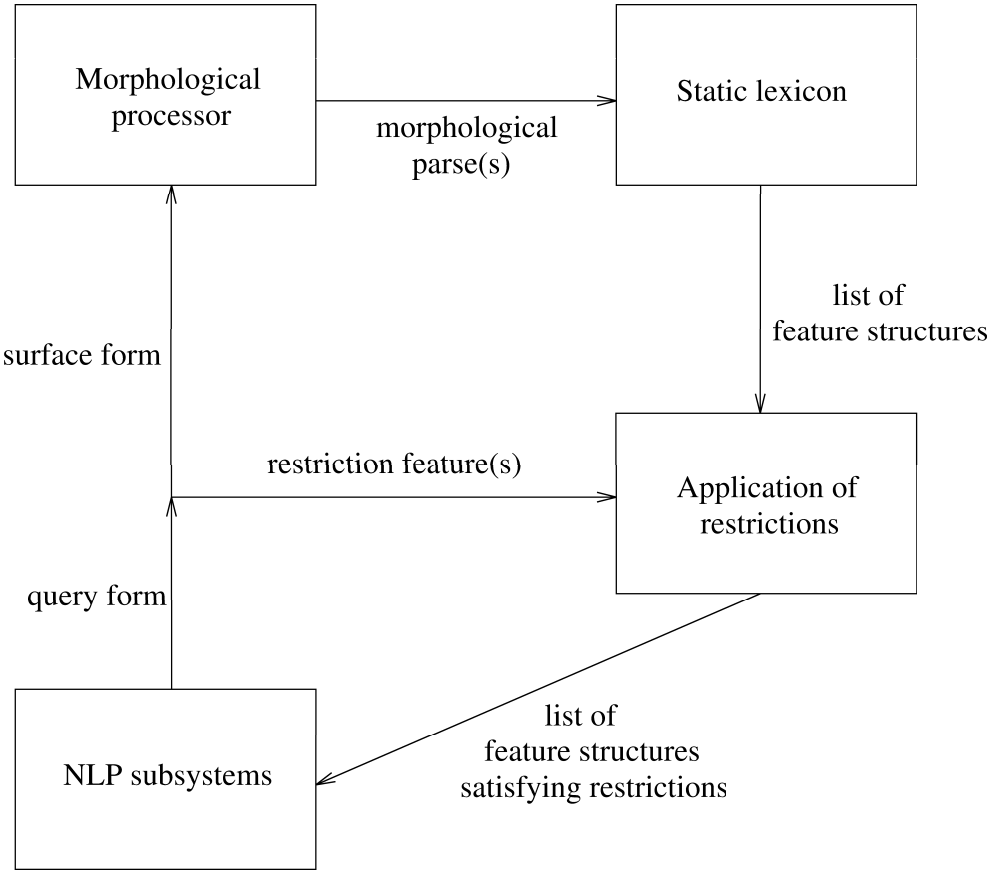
Morphological processor

morphological parse(s)

Static lexicon

list of feature structures

surface form

restriction feature(s)

Application of restrictions

query form

NLP subsystems

list of feature structures satisfying restrictions